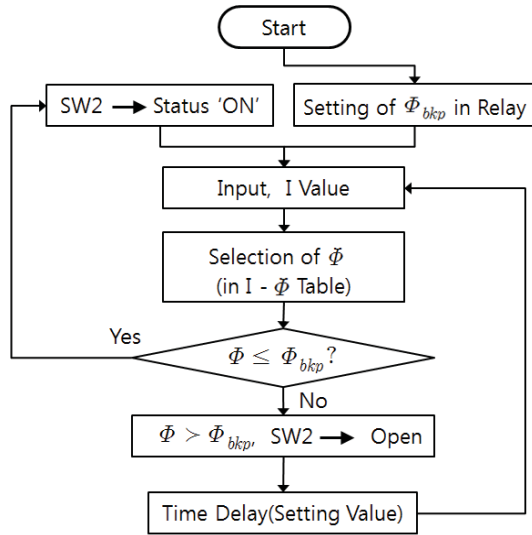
Start

SW2 → Status 'ON'

Setting of $\Phi_{bkp}$ in Relay

Input, I Value

Selection of $\Phi$ (in I - $\Phi$ Table)

Yes

$\Phi \leq \Phi_{bkp}$?

No

$\Phi > \Phi_{bkp}$, SW2 → Open

Time Delay(Setting Value)